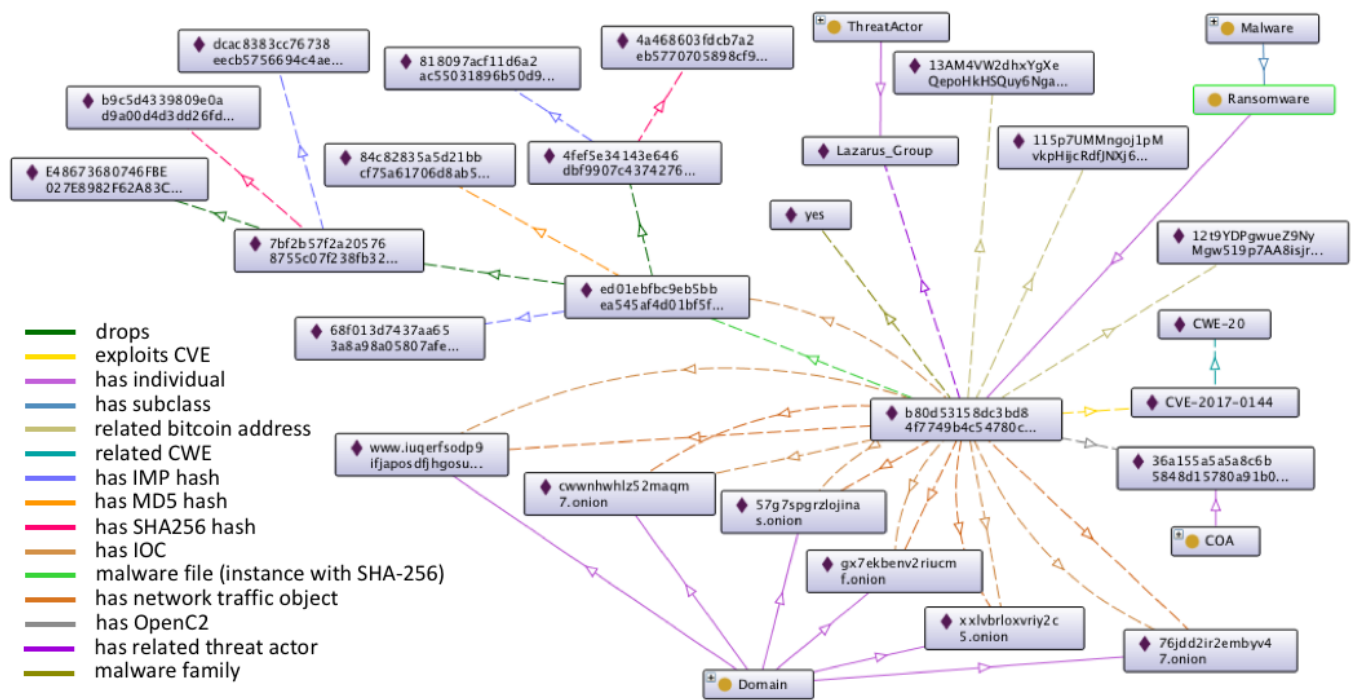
dcac8383cc76738 eecb5756694c4ae...

818097acf11d6a2 ac55031896b50d9...

4a468603fdcb7a2 eb5770705898cf9...

ThreatActor

Malware

13AM4VW2dhxYgXe QepoHkHSQuy6Nga...

Ransomware

b9c5d4339809e0a d9a00d4d3dd26fd...

Lazarus_Group

115p7UMMngoj1pM vkpHijcRdfJNXj6...

84c82835a5d21bb cf75a61706d8ab5...

4fef5e34143e646 dbf9907c4374276...

E48673680746FBE 027E8982F62A83C...

yes

12t9YDPgwueZ9Ny Mgw519p7AA8isjr...

7bf2b57f2a20576 8755c07f238fb32...

ed01ebfbc9eb5bb ea545af4d01bf5f...

68f013d7437aa65 3a8a98a05807afe...

CWE-20

drops
exploits CVE
has individual
has subclass
related bitcoin address
related CWE
has IMP hash
has MD5 hash
has SHA256 hash
has IOC
malware file (instance with SHA-256)
has network traffic object
has OpenC2
has related threat actor
malware family

b80d5315 8dc3bd8 4f7749b4c54780c...

CVE-2017-0144

www.iuqerfsodp9 ifjaposdfjhgosu...

36a155a5a5a8c6b 5848d15780a91b0...

cwwnhwhlz52maqm 7.onion

57g7spgrzlojina s.onion

COA

gx7ekbenv2riucm f.onion

xxlvbrloxvriy2c 5.onion

76jdd2ir2embyv4 7.onion

Domain